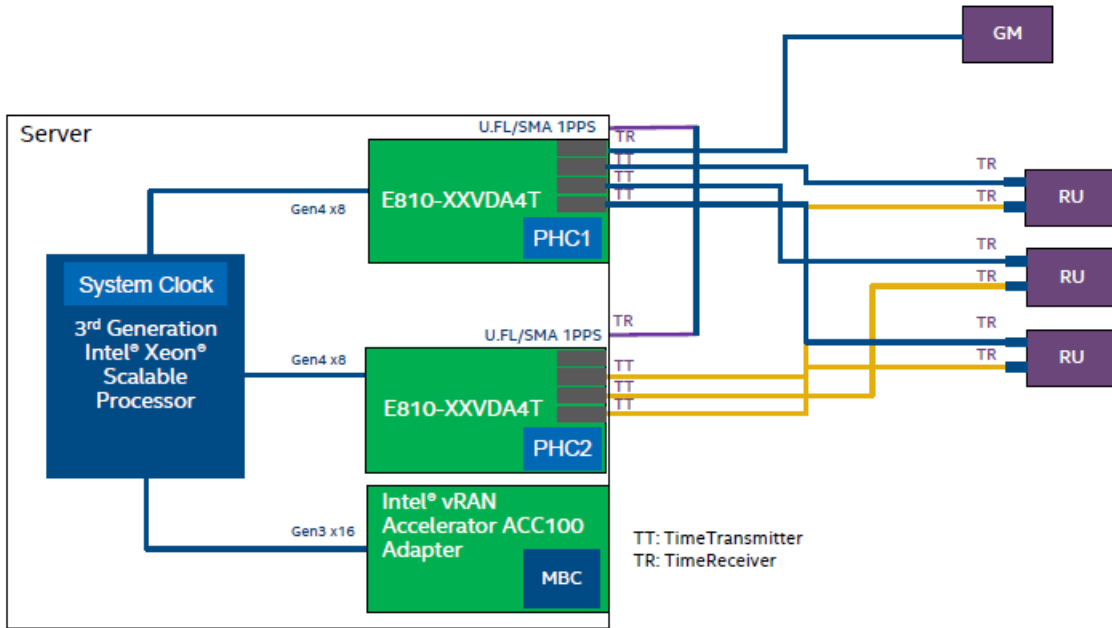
GM

Server

U.FL/SMA 1PPS

TR

TT

TT

TT

Gen4 x8

E810-XXVDA4T

PHC1

TR

TR

RU

TR

TR

RU

System Clock

3rd Generation Intel® Xeon® Scalable Processor

U.FL/SMA 1PPS

TR

TR

TR

RU

Gen4 x8

TT

TT

TT

E810-XXVDA4T

PHC2

Intel® vRAN Accelerator ACC100 Adapter

Gen3 x16

MBC

TT: TimeTransmitter
TR: TimeReceiver